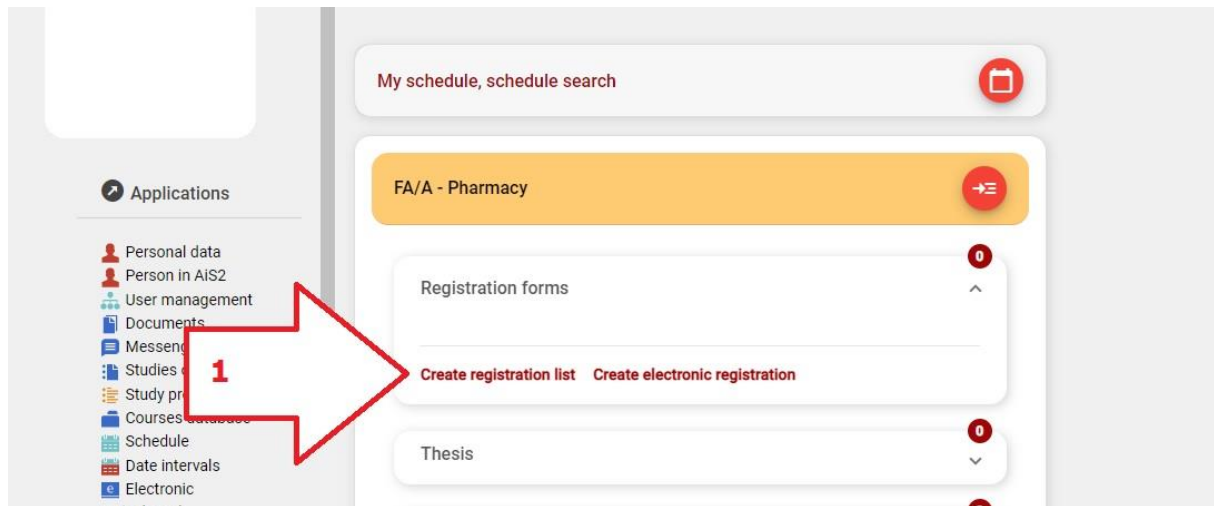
Applications

Personal data
Person in AiS2
User management
Documents
Messeng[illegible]
Studies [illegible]
Study pr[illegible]
Courses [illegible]
Schedule
Date intervals
Electronic

My schedule, schedule search

FA/A - Pharmacy

0

Registration forms

1

Create registration list Create electronic registration

0

Thesis